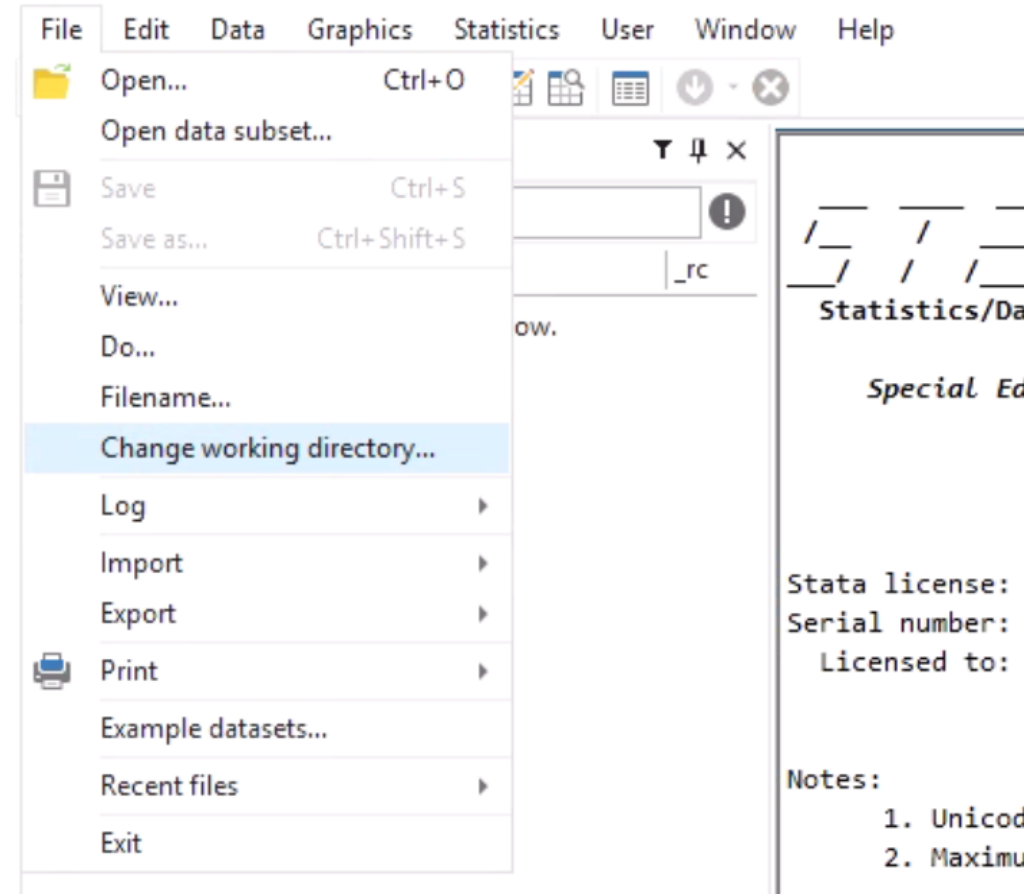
File Edit Data Graphics Statistics User Window Help

Open... Ctrl+O
Open data subset...
Save Ctrl+S
Save as... Ctrl+Shift+S
View...
Do...
Filename...
Change working directory...
Log
Import
Export
Print
Example datasets...
Recent files
Exit

_rc

ow.

Statistics/Da

Special Ed

Stata license:
Serial number:
Licensed to:

Notes:
1. Unicod
2. Maximu